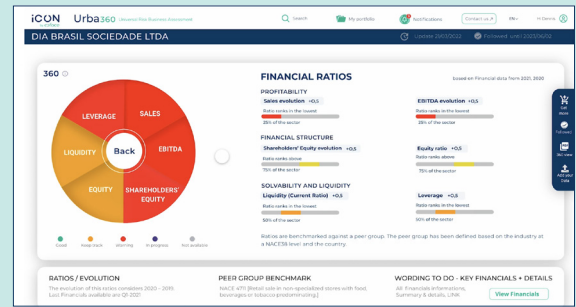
iCON by urbana | Urba360 | Search | My portfolio | Notifications | Contact us | EN | Hi Dema

DIA BRASIL SOCIEDADE LTDA

Update 28/03/2022 | Followed until 23/03/06

360

LEVERAGE
SALES
LIQUIDITY
Back
EBITDA
EQUITY
SHAREHOLDERS' EQUITY

Good | Keep track | Warning | In progress | Not available

FINANCIAL RATIOS

based on Financial data from 2021, 2020

PROFITABILITY

Sales evolution +0,5
Ratio ranks in the lowest
25% of the sector

EBITDA evolution +0,5
Ratio ranks in the lowest
25% of the sector

FINANCIAL STRUCTURE

Shareholders' Equity evolution +0,5
Ratio ranks above
75% of the sector

Equity ratio +0,5
Ratio ranks above
75% of the sector

SOLVABILITY AND LIQUIDITY

Liquidity (Current Ratio) +0,5
Ratio ranks in the lowest
50% of the sector

Leverage +0,5
Ratio ranks in the lowest
50% of the sector

Ratios are benchmarked against a peer group. The peer group has been defined based on the industry at a NACE3 level and the country.

Get more | Followed | Bill view | Add your data

RATIOS / EVOLUTION
The evolution of this ratios considers 2020 - 2019. Last Financials available are Q1-2021

PEER GROUP BENCHMARK
NACE 4711 [Retail sale in non-specialised stores with food, beverages or tobacco predominating]

WORDING TO DO - KEY FINANCIALS + DETAILS
All financials information, Summary & details, LINK

View Financials